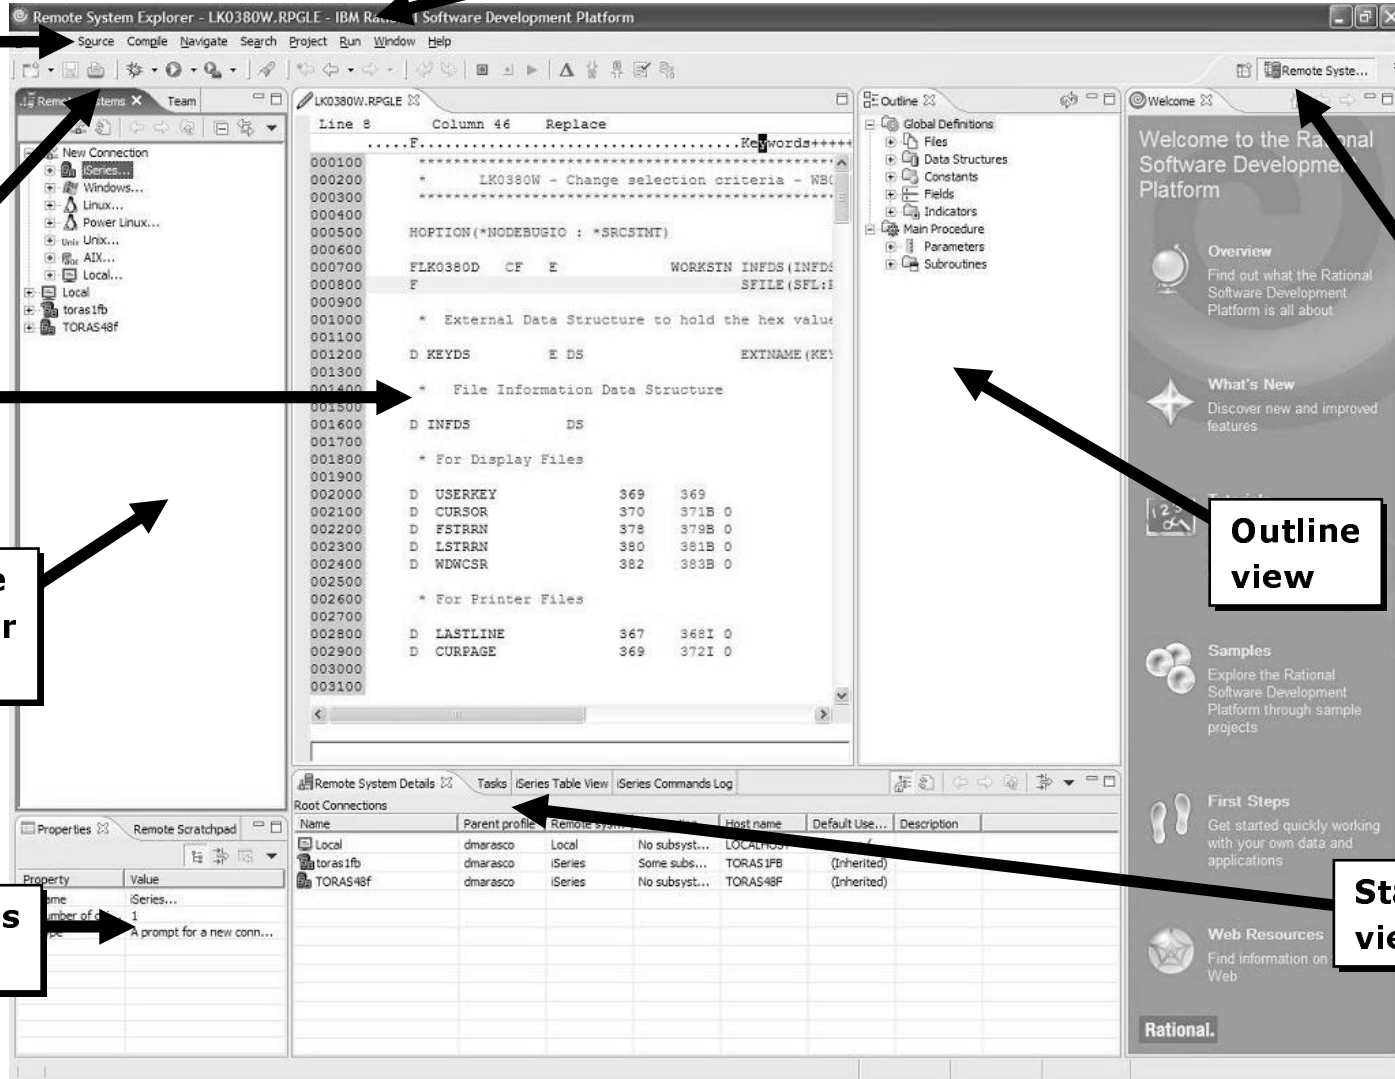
Remote System Explorer - LK0380W.RPGLE - IBM Ra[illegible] Software Development Platform

Source Compile Navigate Search Project Run Window Help

Remote Syste...

Rem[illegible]stems Team

New Connection
iSeries...
Windows...
Linux...
Power Linux...
Unix...
AIX...
Local...
Local
toras1fb
TORAS48F

LK0380W.RPGLE

Line 8 Column 46 Replace

.....F.....................................Keywords+++++

000100 ***********************************************
000200 * LK0380W - Change selection criteria - WB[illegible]
000300 ***********************************************
000400
000500 HOPTION(*NODEBUGIO : *SRCSTMT)
000600
000700 FLK0380D CF E WORKSTN INFDS(INFD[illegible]
000800 F SFILE(SFL:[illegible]
000900
001000 * External Data Structure to hold the hex value
001100
001200 D KEYDS E DS EXTNAME(KE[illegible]
001300
001400 * File Information Data Structure
001500
001600 D INFDS DS
001700
001800 * For Display Files
001900
002000 D USERKEY 369 369
002100 D CURSOR 370 371B 0
002200 D FSTRRN 378 379B 0
002300 D LSTRRN 380 381B 0
002400 D WDWCSR 382 383B 0
002500
002600 * For Printer Files
002700
002800 D LASTLINE 367 368I 0
002900 D CURPAGE 369 372I 0
003000
003100

Outline

Global Definitions
Files
Data Structures
Constants
Fields
Indicators
Main Procedure
Parameters
Subroutines

Welcome

Welcome to the Ra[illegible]onal Software Developme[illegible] Platform

Overview
Find out what the Rational Software Development Platform is all about

What's New
Discover new and improved features

Outline view

Samples
Explore the Rational Software Development Platform through sample projects

First Steps
Get started quickly working with your own data and applications

Web Resources
Find information on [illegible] Web

Rational.

St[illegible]
vie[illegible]

Remote System Details Tasks iSeries Table View iSeries Commands Log

Root Connections

| Name | Parent profile | Remote sys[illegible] | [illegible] | Host name | Default Use... | Description |
|---|---|---|---|---|---|---|
| Local | dmarasco | Local | No subsyst... | LOCALH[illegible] | | |
| toras1fb | dmarasco | iSeries | Some subs... | TORAS1FB | (Inherited) | |
| TORAS48F | dmarasco | iSeries | No subsyst... | TORAS48F | (Inherited) | |

Properties Remote Scratchpad

| Property | Value |
|---|---|
| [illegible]ame | iSeries... |
| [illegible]umber of c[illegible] | 1 |
| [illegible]pe | A prompt for a new conn... |

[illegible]e
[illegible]r

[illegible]s